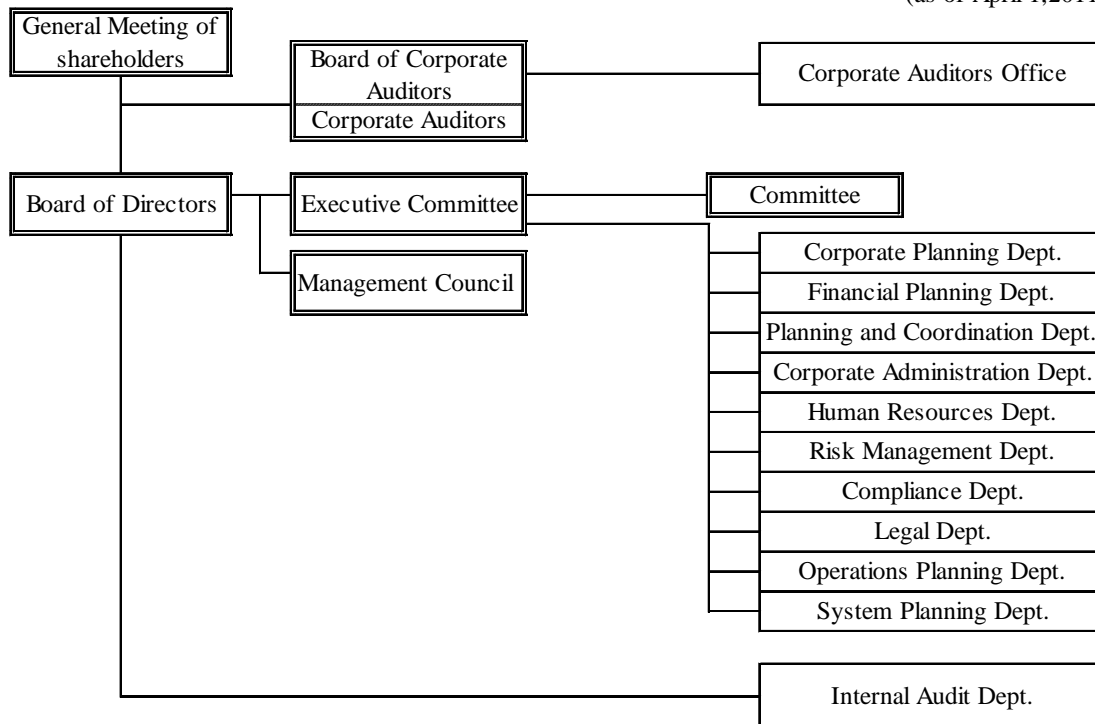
(as of April 1,201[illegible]

General Meeting of shareholders

Board of Corporate Auditors

Corporate Auditors

Corporate Auditors Office

Board of Directors

Executive Committee

Committee

Management Council

Corporate Planning Dept.

Financial Planning Dept.

Planning and Coordination Dept.

Corporate Administration Dept.

Human Resources Dept.

Risk Management Dept.

Compliance Dept.

Legal Dept.

Operations Planning Dept.

System Planning Dept.

Internal Audit Dept.